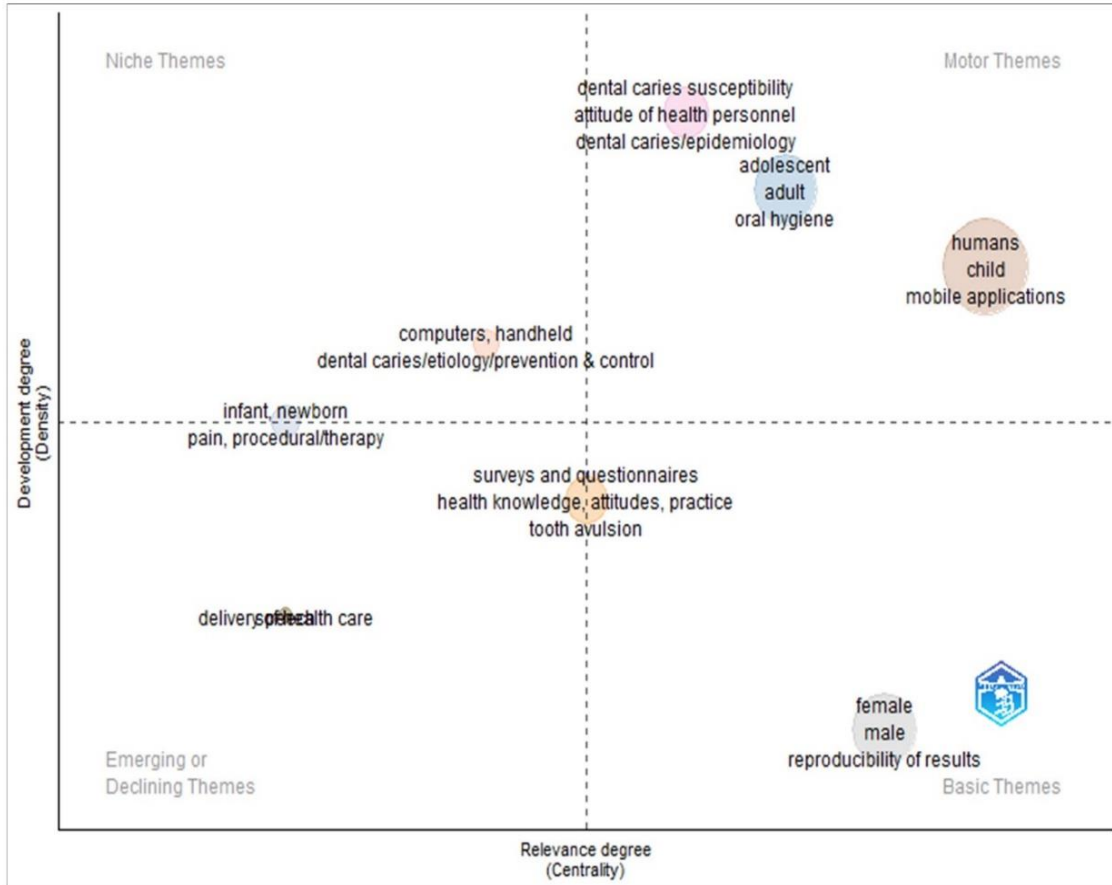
Niche Themes

Motor Themes

dental caries susceptibility
attitude of health personnel
dental caries/epidemiology

adolescent
adult
oral hygiene

humans
child
mobile applications

computers, handheld
dental caries/etiology/prevention & control

infant, newborn
pain, procedural/therapy

surveys and questionnaires
health knowledge, attitudes, practice
tooth avulsion

delivery of health care
speech

female
male
reproducibility of results

Emerging or
Declining Themes

Basic Themes

Development degree
(Density)

Relevance degree
(Centrality)